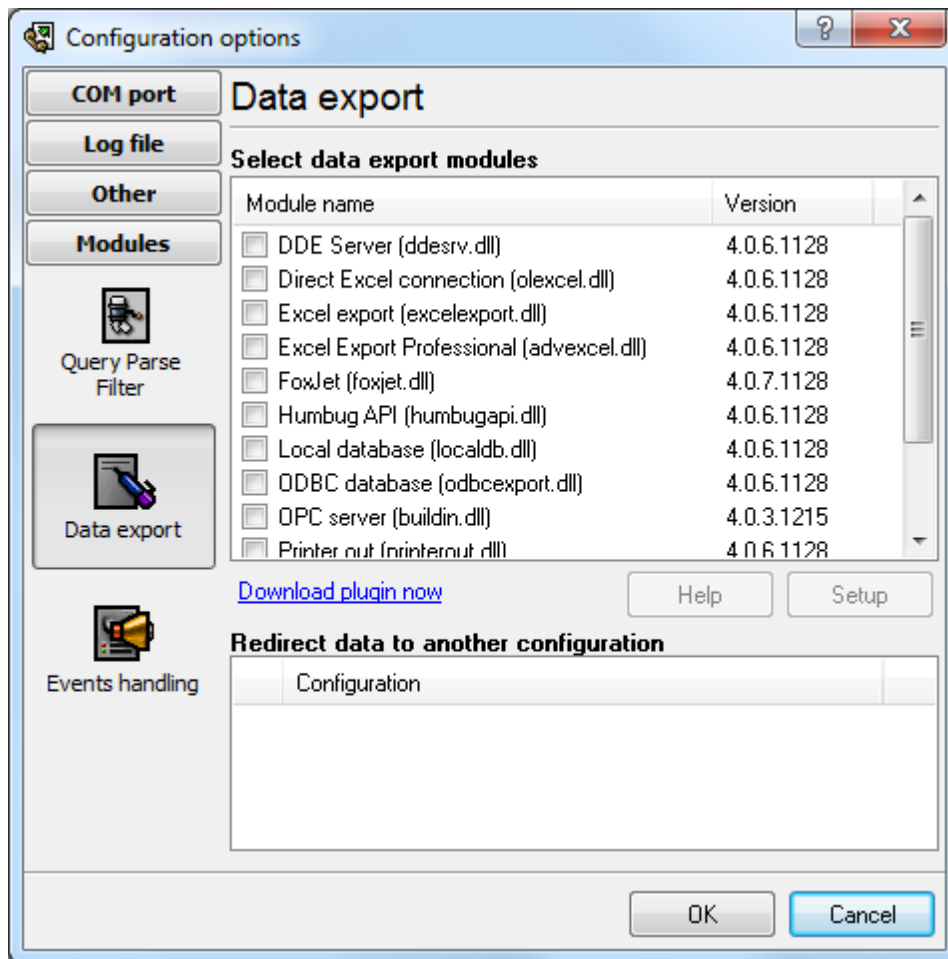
Configuration options

?

X

COM port

Log file

Other

Modules

Query Parse Filter

Data export

Events handling

Data export

Select data export modules

| Module name | Version |
|---|---|
| DDE Server (ddesrv.dll) | 4.0.6.1128 |
| Direct Excel connection (olexcel.dll) | 4.0.6.1128 |
| Excel export (excelexport.dll) | 4.0.6.1128 |
| Excel Export Professional (advexcel.dll) | 4.0.6.1128 |
| FoxJet (foxjet.dll) | 4.0.7.1128 |
| Humbug API (humbugapi.dll) | 4.0.6.1128 |
| Local database (localdb.dll) | 4.0.6.1128 |
| ODBC database (odbcexport.dll) | 4.0.6.1128 |
| OPC server (buildin.dll) | 4.0.3.1215 |
| Printer out (printerout.dll) | 4.0.6.1128 |

Download plugin now

Help

Setup

Redirect data to another configuration

| | Configuration |
|---|---|

OK

Cancel